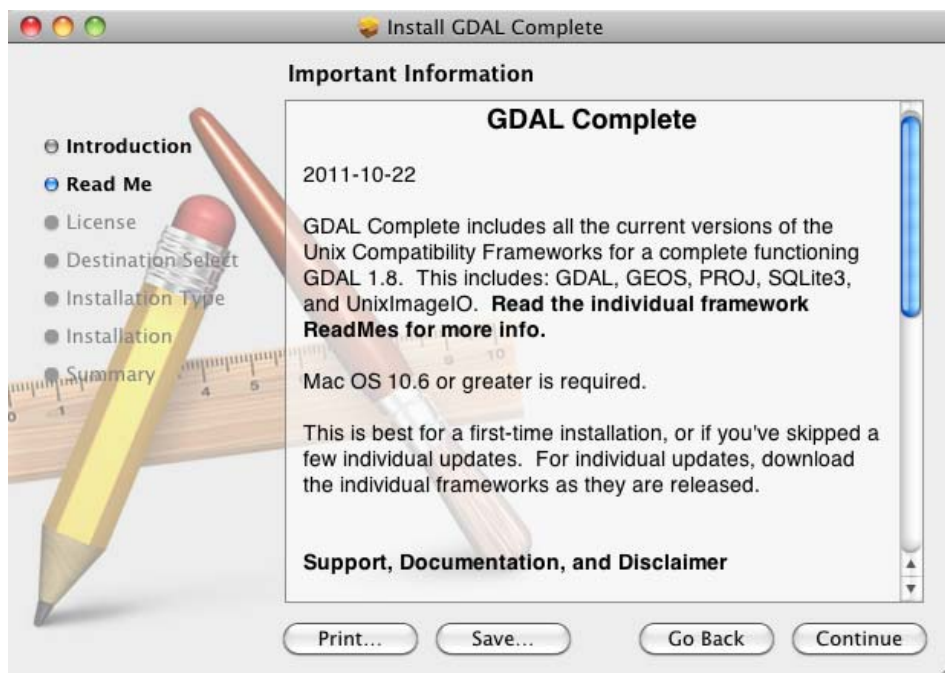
Install GDAL Complete

Important Information

Introduction
Read Me
License
Destination Select
Installation Type
Installation
Summary

GDAL Complete

2011-10-22

GDAL Complete includes all the current versions of the Unix Compatibility Frameworks for a complete functioning GDAL 1.8. This includes: GDAL, GEOS, PROJ, SQLite3, and UnixImageIO. **Read the individual framework ReadMes for more info.**

Mac OS 10.6 or greater is required.

This is best for a first-time installation, or if you've skipped a few individual updates. For individual updates, download the individual frameworks as they are released.

**Support, Documentation, and Disclaimer**

Print... Save... Go Back Continue